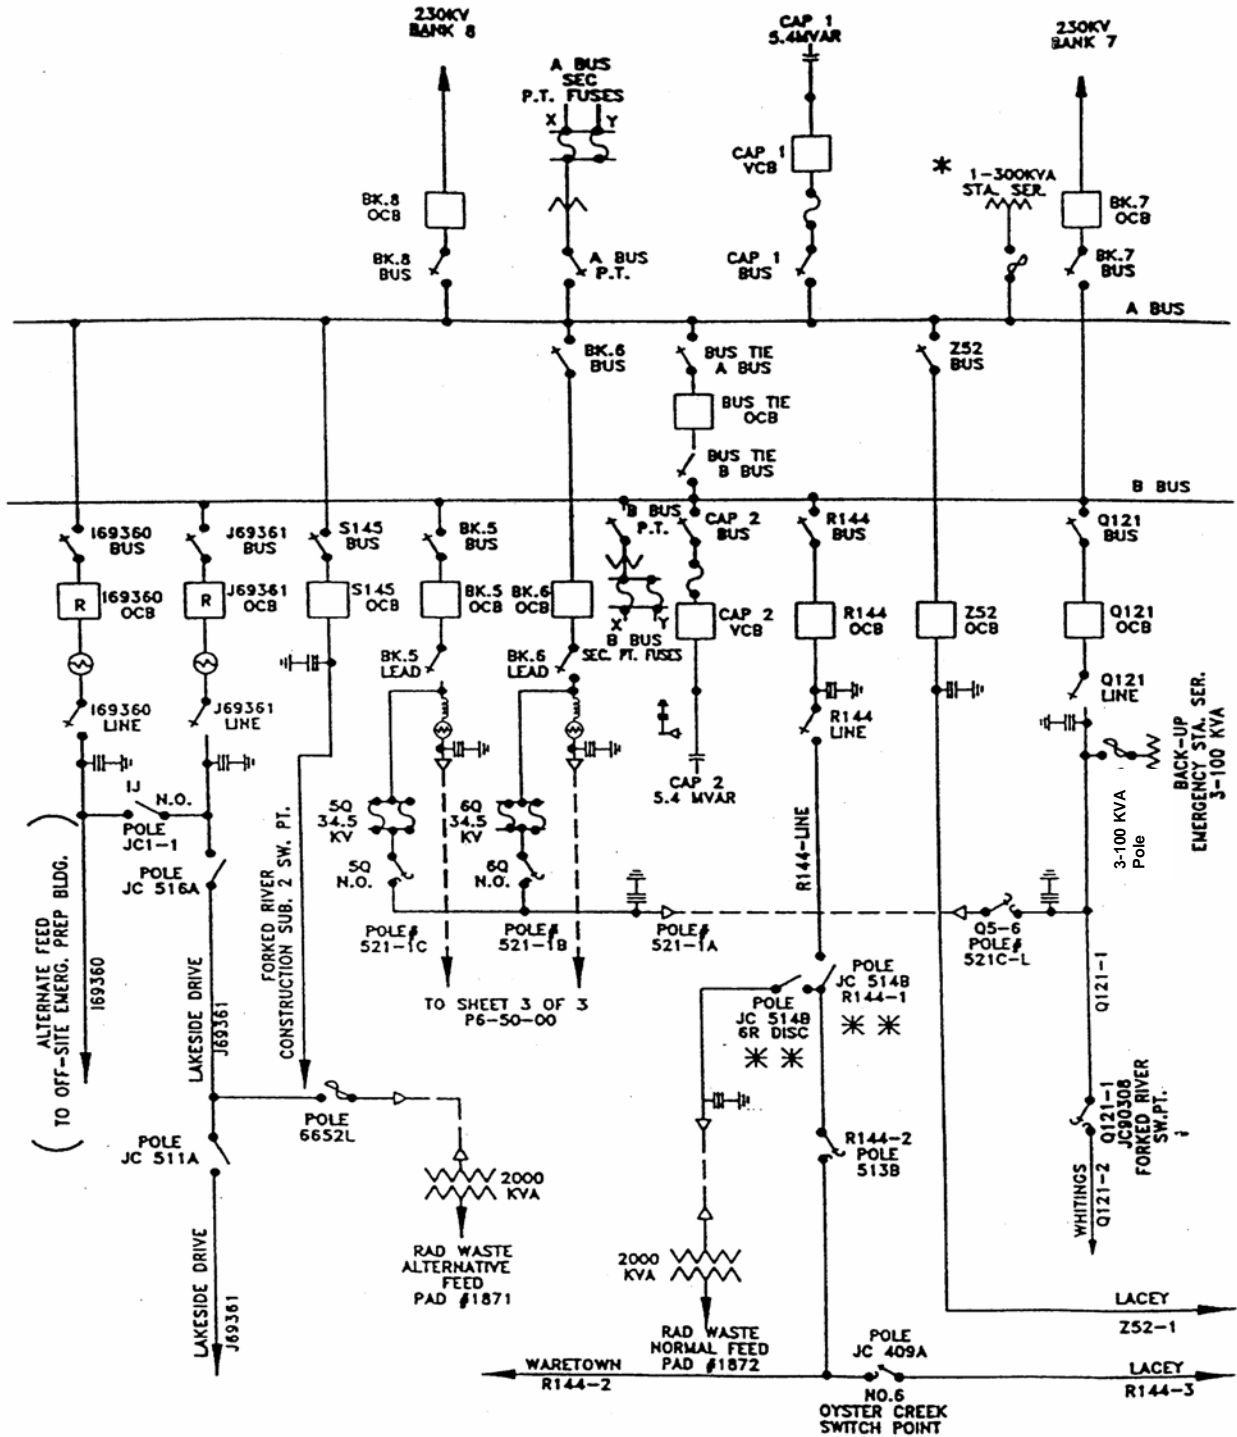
230KV
BANK 8

A BUS
SEC
P.T. FUSES
X
Y

CAP 1
5.4MVAR

230KV
BANK 7

BK.8
OCB

CAP 1
VCB

*
1-300KVA
STA. SER.

BK.7
OCB

BK.8
BUS

A BUS
P.T.

CAP 1
BUS

BK.7
BUS

A BUS

BK.6
BUS

BUS TIE
A BUS

Z52
BUS

BUS TIE
OCB

BUS TIE
B BUS

B BUS

169360
BUS

J69361
BUS

S145
BUS

BK.5
BUS

B BUS
P.T.

CAP 2
BUS

R144
BUS

Q121
BUS

R
169360
OCB

R
J69361
OCB

S145
OCB

BK.5
OCB

BK.6
OCB

X
Y
B BUS
SEC. PT. FUSES

CAP 2
VCB

R144
OCB

Z52
OCB

Q121
OCB

BK.5
LEAD

BK.6
LEAD

Q121
LINE

169360
LINE

J69361
LINE

R144
LINE

BACK-UP
EMERGENCY STA. SER.
3-100 KVA

CAP 2
5.4 MVAR

IJ
N.O.
POLE
JC1-1

5Q
34.5
KV

6Q
34.5
KV

3-100 KVA
Pole

POLE
JC 516A

5Q
N.O.

6Q
N.O.

R144-LINE

FORKED RIVER
CONSTRUCTION SUB. 2 SW. PT.

ALTERNATE FEED
TO OFF-SITE EMERG. PREP BLDG.
169360

POLE
521-1C

POLE
521-1B

POLE
521-1A

Q5-6
POLE
521C-L

Q121-1

TO SHEET 3 OF 3
P6-50-00

POLE
JC 514B
R144-1

POLE
JC 514B
6R DISC

LAKESIDE DRIVE
J69361

POLE
6652L

POLE
JC 511A

R144-2
POLE
513B

Q121-1
JC90308
FORKED RIVER
SW.PT.

2000
KVA

WHITINGS
Q121-2

RAD WASTE
ALTERNATIVE
FEED
PAD #1871

2000
KVA

LAKESIDE DRIVE
J69361

RAD WASTE
NORMAL FEED
PAD #1872

LACEY
Z52-1

POLE
JC 409A

WARETOWN
R144-2

LACEY
R144-3

NO.6
OYSTER CREEK
SWITCH POINT